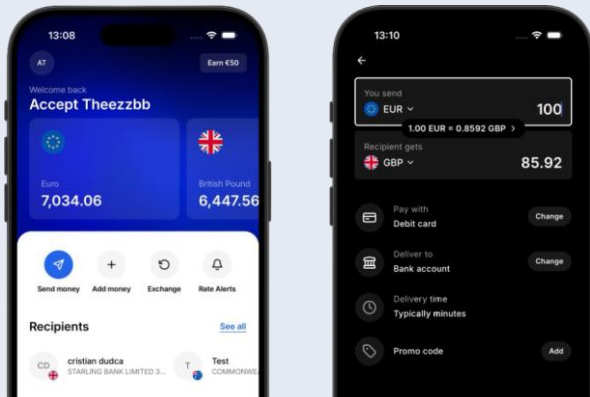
13:08

AT

Earn €50

Welcome back
Accept Theezzbb

Euro
7,034.06

British Pound
6,447.56

Send money

Add money

Exchange

Rate Alerts

Recipients

See all

CD
cristian dudca
STARLING BANK LIMITED 3...

T
Test
COMMONWE

13:10

You send
EUR
100

1.00 EUR = 0.8592 GBP

Recipient gets
GBP
85.92

Pay with
Debit card
Change

Deliver to
Bank account
Change

Delivery time
Typically minutes

Promo code
Add